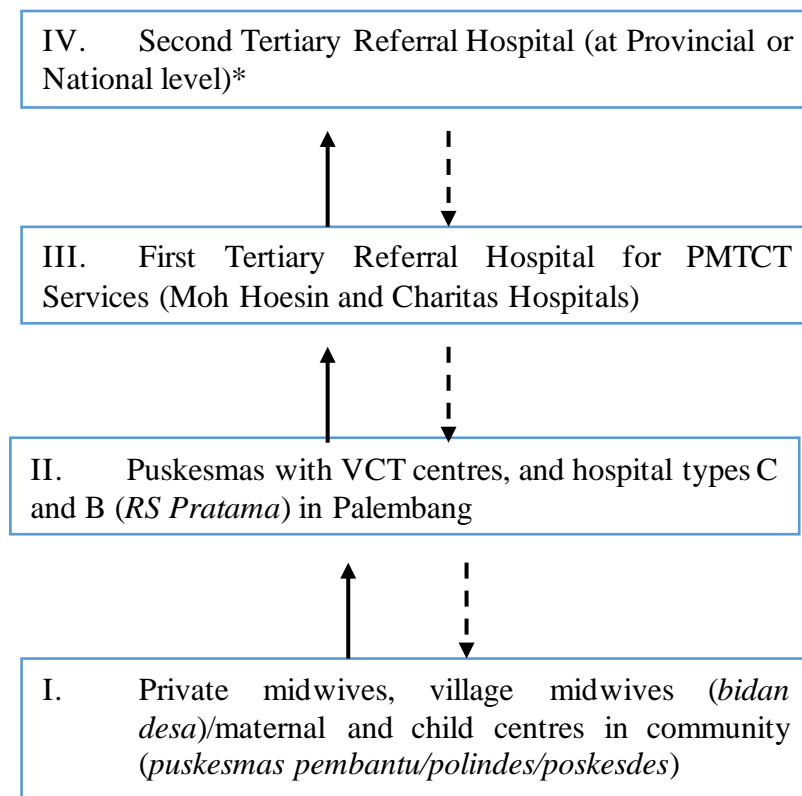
IV. Second Tertiary Referral Hospital (at Provincial or National level)*

III. First Tertiary Referral Hospital for PMTCT Services (Moh Hoesin and Charitas Hospitals)

II. Puskesmas with VCT centres, and hospital types C and B (*RS Pratama*) in Palembang

I. Private midwives, village midwives (*bidan desa*)/maternal and child centres in community (*puskesmas pembantu/polindes/poskesdes*)